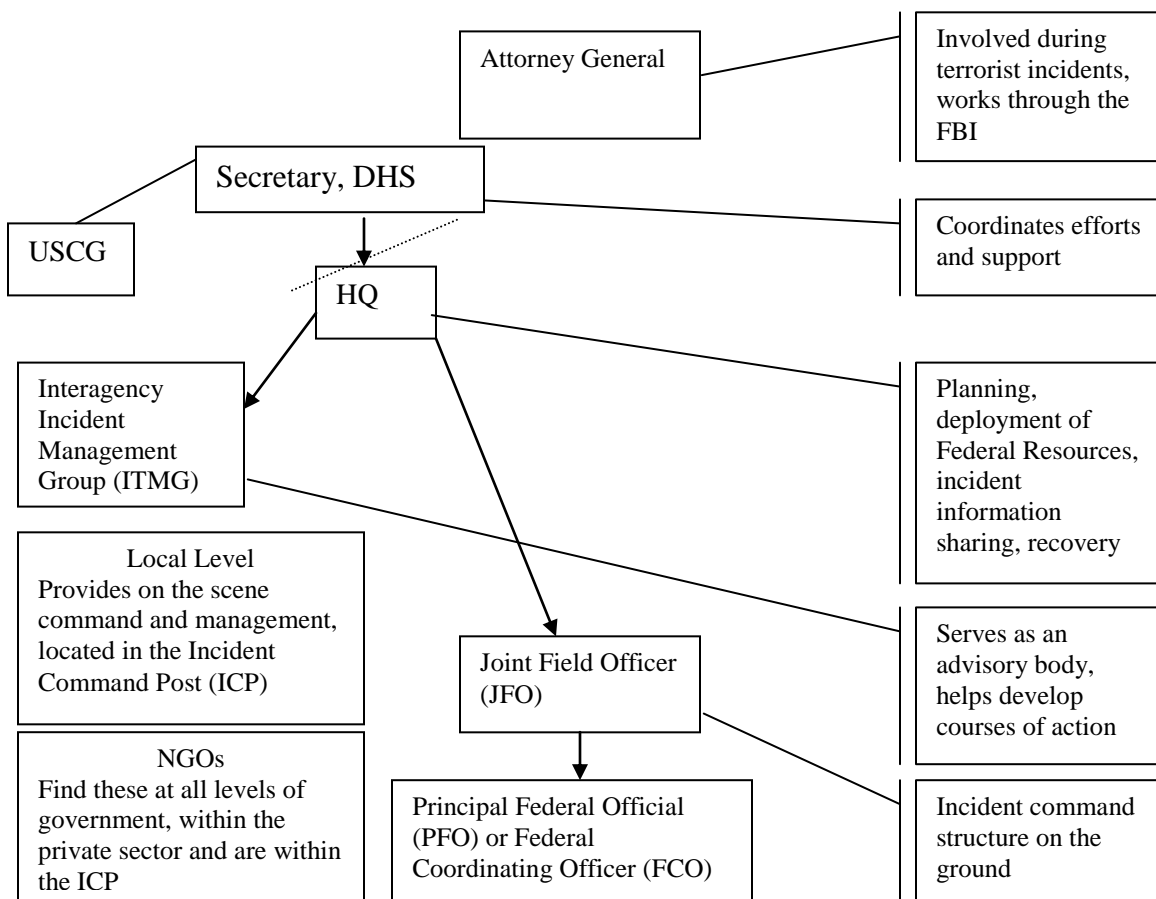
Attorney General

Involved during terrorist incidents, works through the FBI

Secretary, DHS

USCG

Coordinates efforts and support

HQ

Interagency Incident Management Group (ITMG)

Planning, deployment of Federal Resources, incident information sharing, recovery

Local Level
Provides on the scene command and management, located in the Incident Command Post (ICP)

Serves as an advisory body, helps develop courses of action

Joint Field Officer (JFO)

NGOs
Find these at all levels of government, within the private sector and are within the ICP

Principal Federal Official (PFO) or Federal Coordinating Officer (FCO)

Incident command structure on the ground